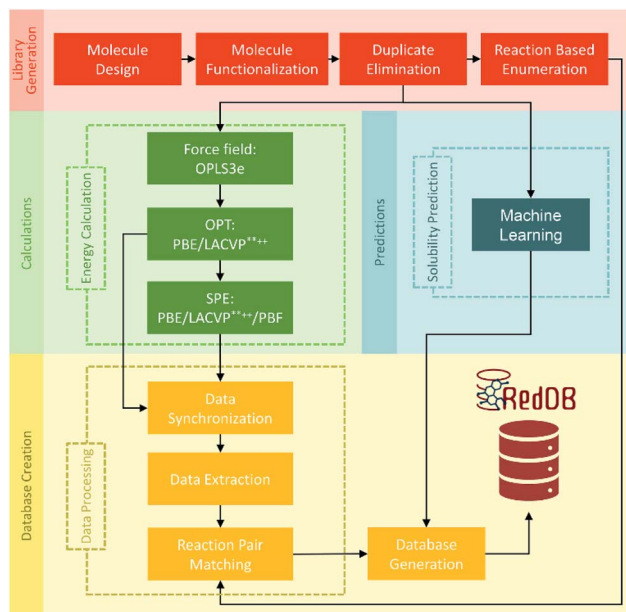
Library Generation

Molecule Design

Molecule Functionalization

Duplicate Elimination

Reaction Based Enumeration

Calculations

Energy Calculation

Force field: OPLS3e

OPT: PBE/LACVP$^{**++}$

SPE: PBE/LACVP$^{**++}$/PBF

Predictions

Solubility Prediction

Machine Learning

Database Creation

Data Processing

Data Synchronization

Data Extraction

Reaction Pair Matching

Database Generation

RedDB